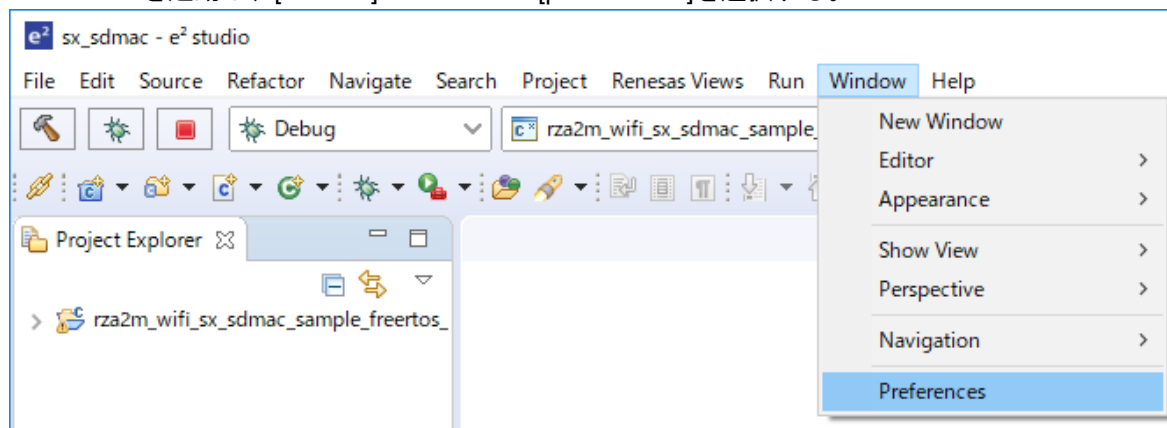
e² sx_sdmac - e² studio

File Edit Source Refactor Navigate Search Project Renesas Views Run Window Help

Debug

rza2m_wifi_sx_sdmac_sample_

Project Explorer

rza2m_wifi_sx_sdmac_sample_freertos_

New Window
Editor
Appearance
Show View
Perspective
Navigation
Preferences